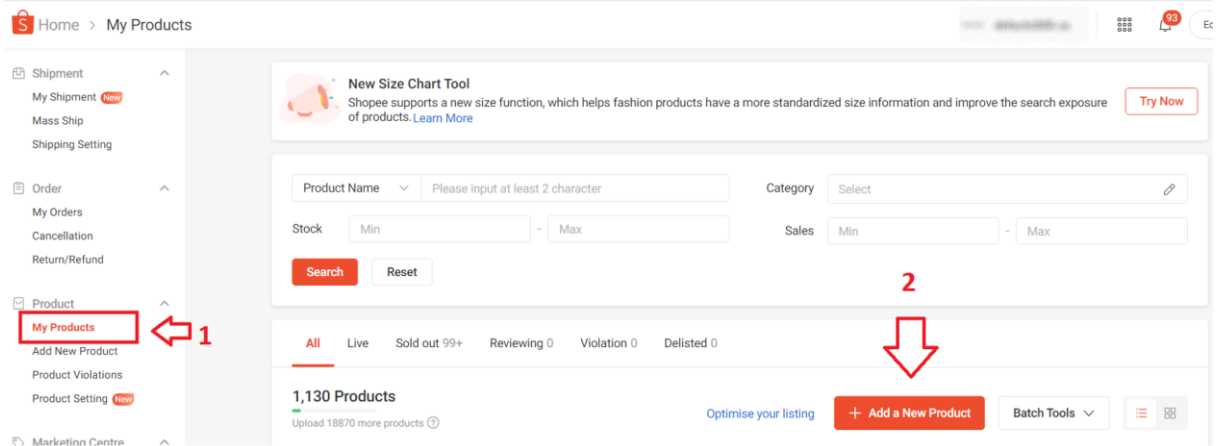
Home > My Products

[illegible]

93

Ec

Shipment

My Shipment New

Mass Ship

Shipping Setting

Order

My Orders

Cancellation

Return/Refund

Product

My Products

Add New Product

Product Violations

Product Setting New

Marketing Centre

1

New Size Chart Tool

Shopee supports a new size function, which helps fashion products have a more standardized size information and improve the search exposure of products. Learn More

Try Now

Product Name

Please input at least 2 character

Category

Select

Stock

Min

-

Max

Sales

Min

-

Max

Search

Reset

2

All

Live

Sold out 99+

Reviewing 0

Violation 0

Delisted 0

1,130 Products

Upload 18870 more products

Optimise your listing

+ Add a New Product

Batch Tools